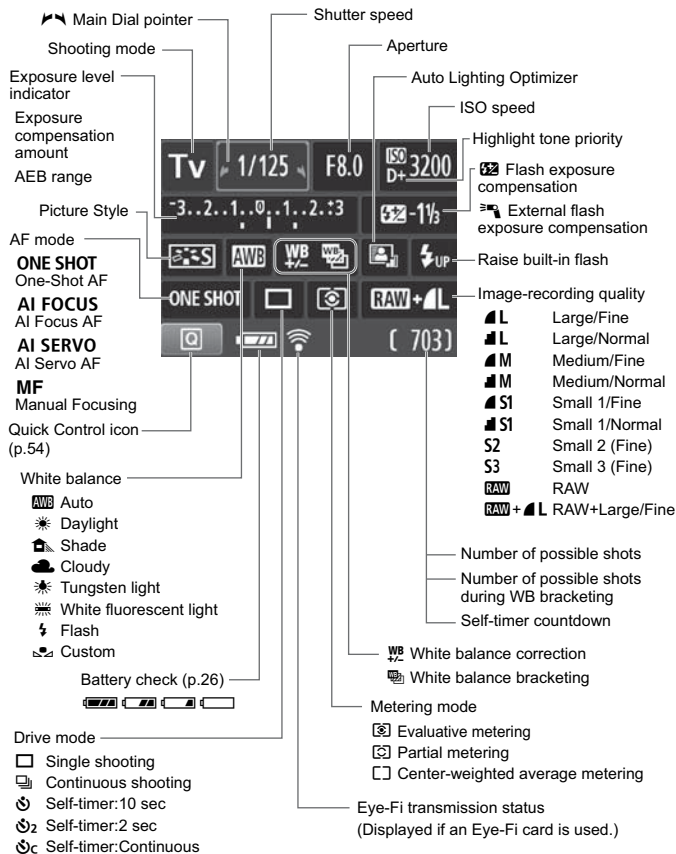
Main Dial pointer
Shutter speed
Shooting mode
Aperture
Exposure level indicator
Auto Lighting Optimizer
Exposure compensation amount
ISO speed
AEB range
Highlight tone priority
Tv 1/125 F8.0 ISO D+ 3200
Flash exposure compensation
-3..2..1..0..1..2..+3
-1⅓
External flash exposure compensation
Picture Style
AF mode
S
AWB
WB +/-
Raise built-in flash
ONE SHOT
One-Shot AF
ONE SHOT
RAW + L
Image-recording quality
AI FOCUS
AI Focus AF
Q
[ 703]

| L | Large/Fine |
|---|---|
| L | Large/Normal |
| M | Medium/Fine |
| M | Medium/Normal |
| S1 | Small 1/Fine |
| S1 | Small 1/Normal |
| S2 | Small 2 (Fine) |
| S3 | Small 3 (Fine) |
| RAW | RAW |
| RAW + L | RAW+Large/Fine |

AI SERVO
AI Servo AF
MF
Manual Focusing
Quick Control icon (p.54)
White balance
AWB Auto
Daylight
Shade
Cloudy
Tungsten light
White fluorescent light
Flash
Custom
Number of possible shots
Number of possible shots during WB bracketing
Self-timer countdown
Battery check (p.26)
White balance correction
White balance bracketing
Metering mode
Evaluative metering
Partial metering
Center-weighted average metering
Drive mode
Single shooting
Continuous shooting
Self-timer:10 sec
Self-timer:2 sec
Self-timer:Continuous
Eye-Fi transmission status
(Displayed if an Eye-Fi card is used.)